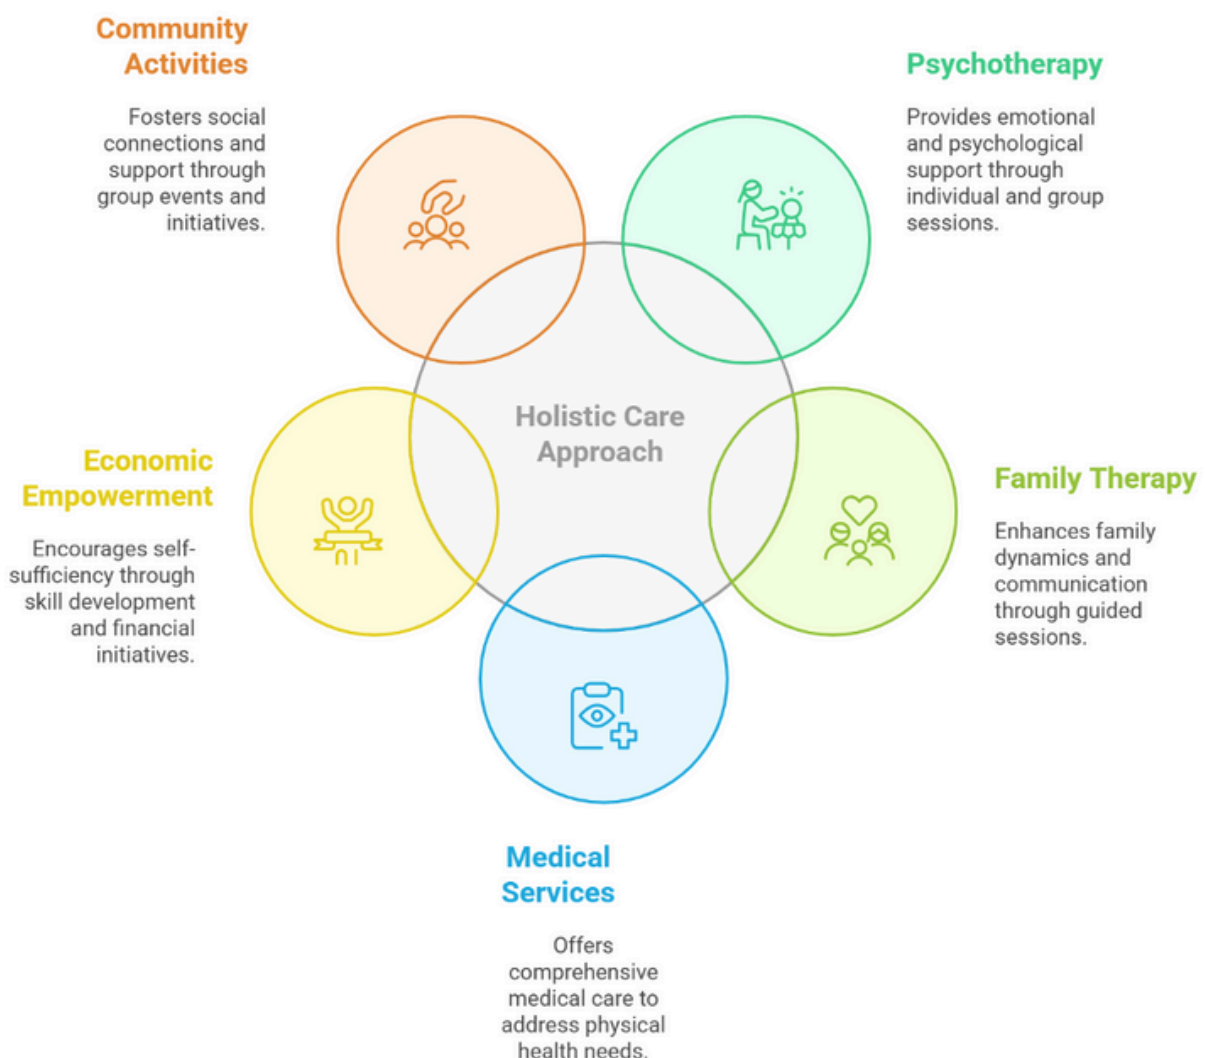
Community Activities

Fosters social connections and support through group events and initiatives.

Psychotherapy

Provides emotional and psychological support through individual and group sessions.

Holistic Care Approach

Economic Empowerment

Encourages self-sufficiency through skill development and financial initiatives.

Family Therapy

Enhances family dynamics and communication through guided sessions.

Medical Services

Offers comprehensive medical care to address physical health needs.